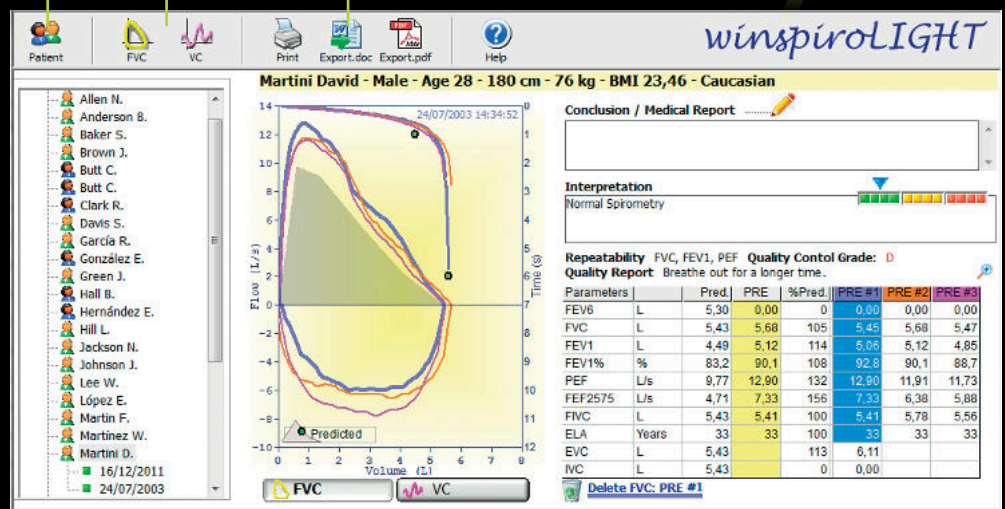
Patient FVC VC Print Export.doc Export.pdf Help

winspiroLIGHT

Martini David - Male - Age 28 - 180 cm - 76 kg - BMI 23,46 - Caucasian

Allen N.
Anderson B.
Baker S.
Brown J.
Butt C.
Butt C.
Clark R.
Davis S.
García R.
González E.
Green J.
Hall B.
Hernández E.
Hill L.
Jackson N.
Johnson J.
Lee W.
López E.
Martin F.
Martínez W.
Martini D.
16/12/2011
24/07/2003

24/07/2003 14:34:52

Flow [L/s]
Time (s)
Volume (L)
Predicted

14 12 10 8 6 4 2 0 -2 -4 -6 -8 -10
0 1 2 3 4 5 6 7 8 9 10 11 12
0 1 2 3 4 5 6 7 8

FVC VC

Conclusion / Medical Report

Interpretation
Normal Spirometry

Repeatability FVC, FEV1, PEF Quality Contol Grade: D
Quality Report Breathe out for a longer time.

| Parameters | | Pred. | PRE | %Pred. | PRE #1 | PRE #2 | PRE #3 |
|---|---|---|---|---|---|---|---|
| FEV6 | L | 5,30 | 0,00 | 0 | 0,00 | 0,00 | 0,00 |
| FVC | L | 5,43 | 5,68 | 105 | 5,45 | 5,68 | 5,47 |
| FEV1 | L | 4,49 | 5,12 | 114 | 5,06 | 5,12 | 4,85 |
| FEV1% | % | 83,2 | 90,1 | 108 | 92,8 | 90,1 | 88,7 |
| PEF | L/s | 9,77 | 12,90 | 132 | 12,90 | 11,91 | 11,73 |
| FEF2575 | L/s | 4,71 | 7,33 | 156 | 7,33 | 6,38 | 5,88 |
| FIVC | L | 5,43 | 5,41 | 100 | 5,41 | 5,78 | 5,56 |
| ELA | Years | 33 | 33 | 100 | 33 | 33 | 33 |
| EVC | L | 5,43 | | 113 | 6,11 | | |
| IVC | L | 5,43 | | 0 | 0,00 | | |

Delete FVC: PRE #1